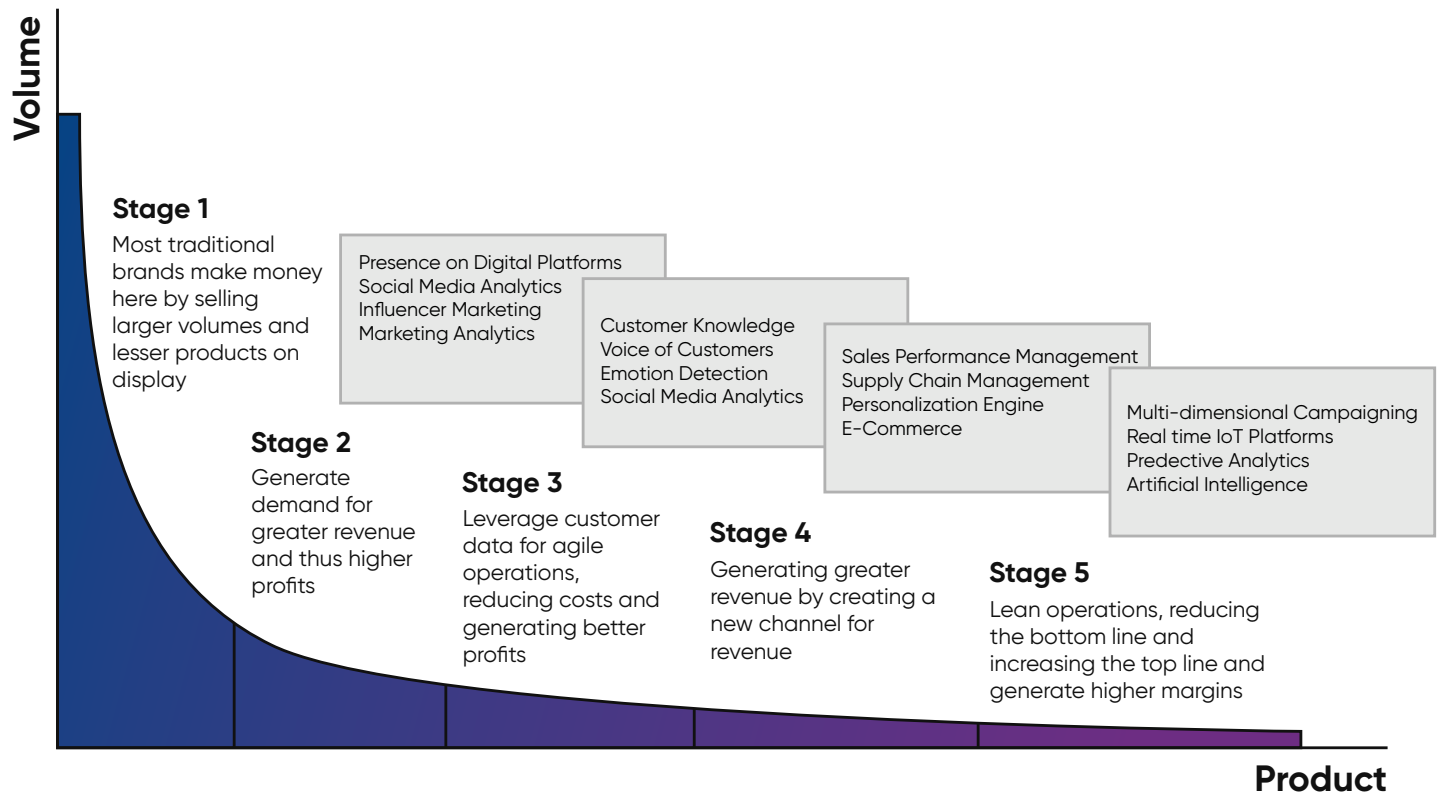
Volume

Stage 1

Most traditional brands make money here by selling larger volumes and lesser products on display

Presence on Digital Platforms
Social Media Analytics
Influencer Marketing
Marketing Analytics

Customer Knowledge
Voice of Customers
Emotion Detection
Social Media Analytics

Sales Performance Management
Supply Chain Management
Personalization Engine
E-Commerce

Multi-dimensional Campaigning
Real time IoT Platforms
Predective Analytics
Artificial Intelligence

Stage 2

Generate demand for greater revenue and thus higher profits

Stage 3

Leverage customer data for agile operations, reducing costs and generating better profits

Stage 4

Generating greater revenue by creating a new channel for revenue

Stage 5

Lean operations, reducing the bottom line and increasing the top line and generate higher margins

Product